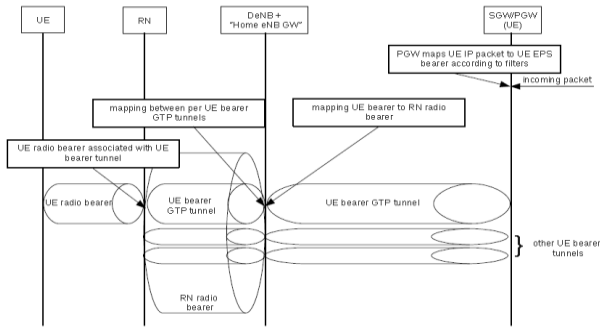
UE

RN

DeNB + "Home eNB GW"

SGW/PGW (UE)

PGW maps UE IP packet to UE EPS bearer according to filters

incoming packet

mapping between per UE bearer GTP tunnels

mapping UE bearer to RN radio bearer

UE radio bearer associated with UE bearer tunnel

UE radio bearer

UE bearer GTP tunnel

UE bearer GTP tunnel

other UE bearer tunnels

RN radio bearer